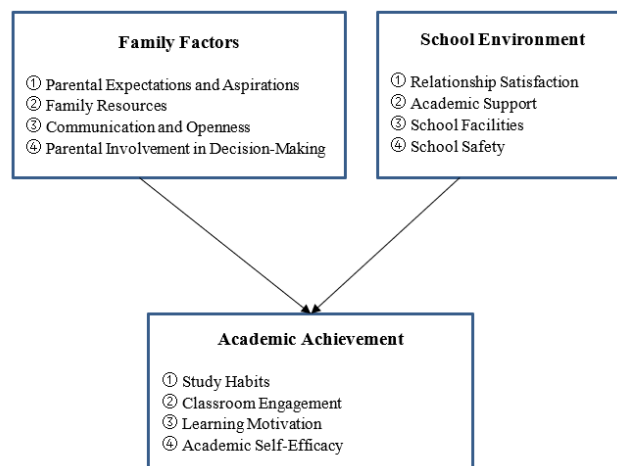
Family Factors

① Parental Expectations and Aspirations
② Family Resources
③ Communication and Openness
④ Parental Involvement in Decision-Making

School Environment

① Relationship Satisfaction
② Academic Support
③ School Facilities
④ School Safety

Academic Achievement

① Study Habits
② Classroom Engagement
③ Learning Motivation
④ Academic Self-Efficacy